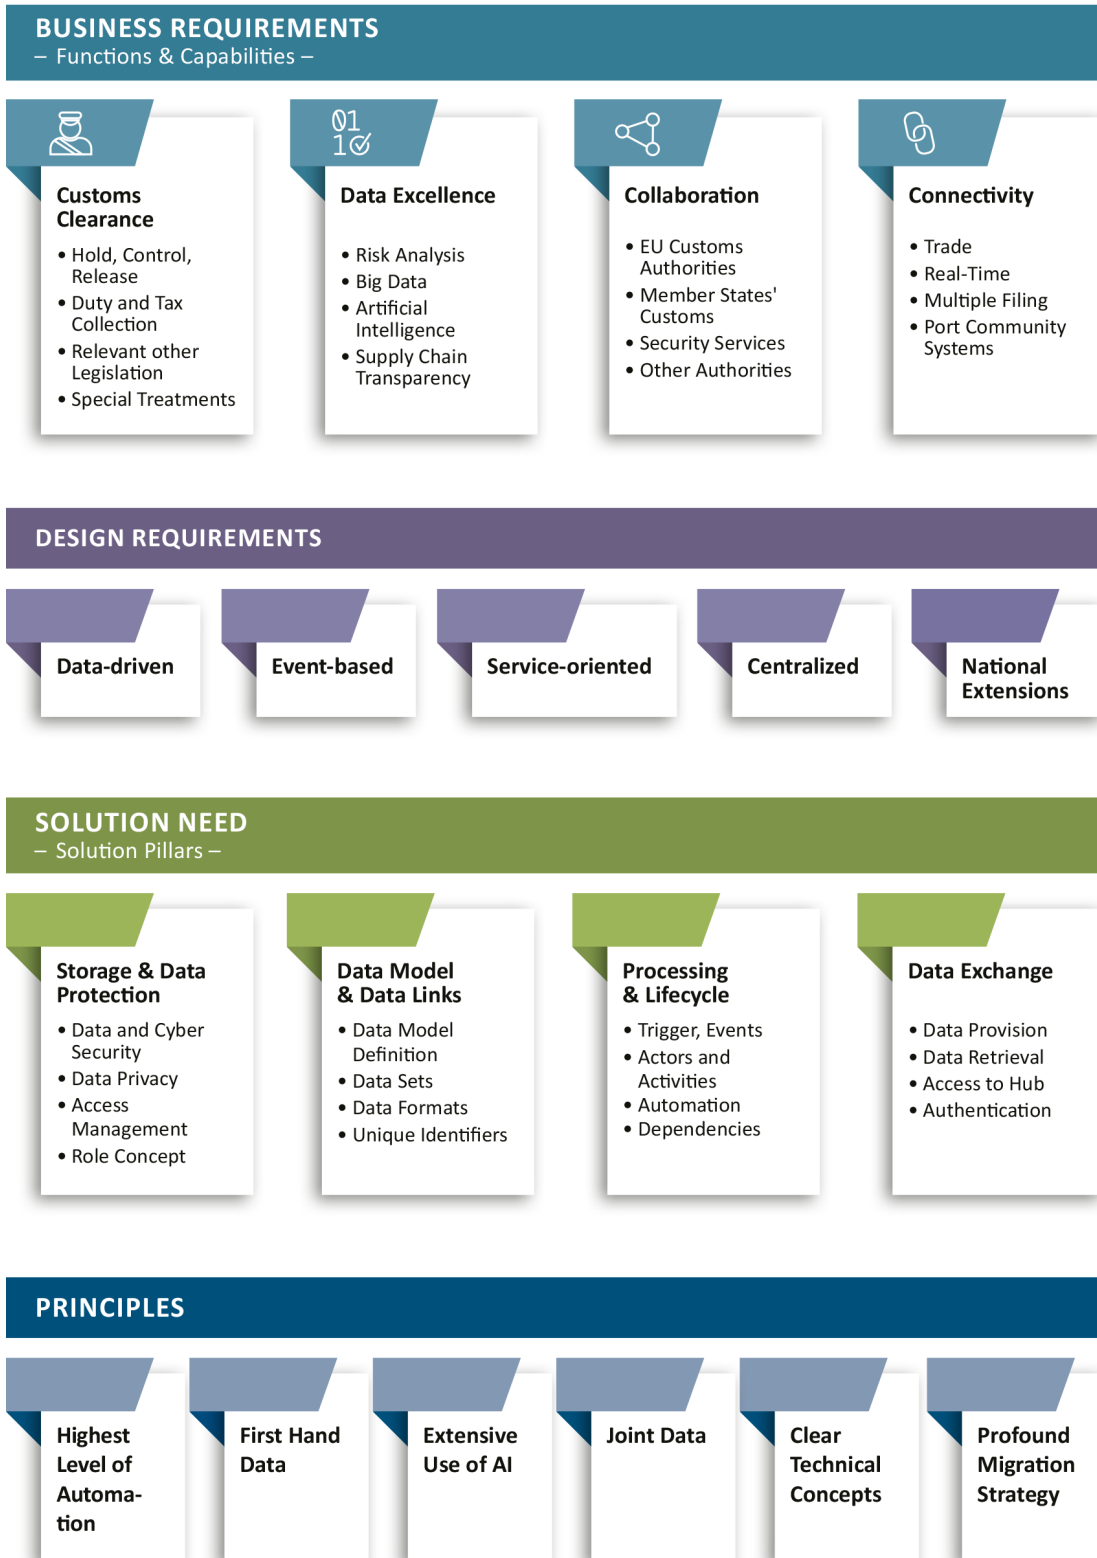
BUSINESS REQUIREMENTS
– Functions & Capabilities –

Customs Clearance
• Hold, Control, Release
• Duty and Tax Collection
• Relevant other Legislation
• Special Treatments

01
10
Data Excellence
• Risk Analysis
• Big Data
• Artificial Intelligence
• Supply Chain Transparency

Collaboration
• EU Customs Authorities
• Member States' Customs
• Security Services
• Other Authorities

Connectivity
• Trade
• Real-Time
• Multiple Filing
• Port Community Systems

DESIGN REQUIREMENTS

Data-driven

Event-based

Service-oriented

Centralized

National Extensions

SOLUTION NEED
– Solution Pillars –

Storage & Data Protection
• Data and Cyber Security
• Data Privacy
• Access Management
• Role Concept

Data Model & Data Links
• Data Model Definition
• Data Sets
• Data Formats
• Unique Identifiers

Processing & Lifecycle
• Trigger, Events
• Actors and Activities
• Automation
• Dependencies

Data Exchange
• Data Provision
• Data Retrieval
• Access to Hub
• Authentication

PRINCIPLES

Highest Level of Automation

First Hand Data

Extensive Use of AI

Joint Data

Clear Technical Concepts

Profound Migration Strategy